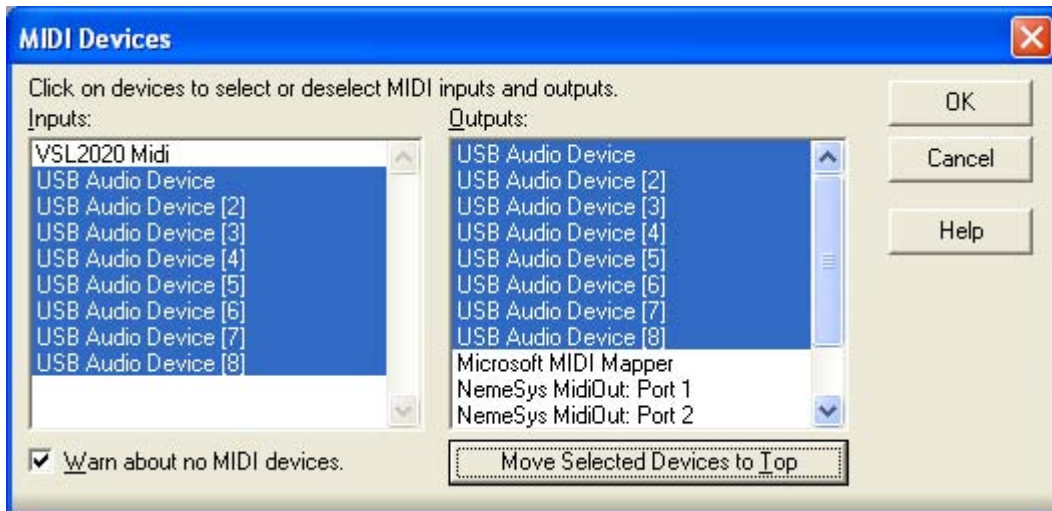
MIDI Devices

Click on devices to select or deselect MIDI inputs and outputs.

Inputs:

VSL2020 Midi
USB Audio Device
USB Audio Device [2]
USB Audio Device [3]
USB Audio Device [4]
USB Audio Device [5]
USB Audio Device [6]
USB Audio Device [7]
USB Audio Device [8]

Outputs:

USB Audio Device
USB Audio Device [2]
USB Audio Device [3]
USB Audio Device [4]
USB Audio Device [5]
USB Audio Device [6]
USB Audio Device [7]
USB Audio Device [8]
Microsoft MIDI Mapper
NemeSys MidiOut: Port 1
NemeSys MidiOut: Port 2

OK

Cancel

Help

Warn about no MIDI devices.

Move Selected Devices to Top